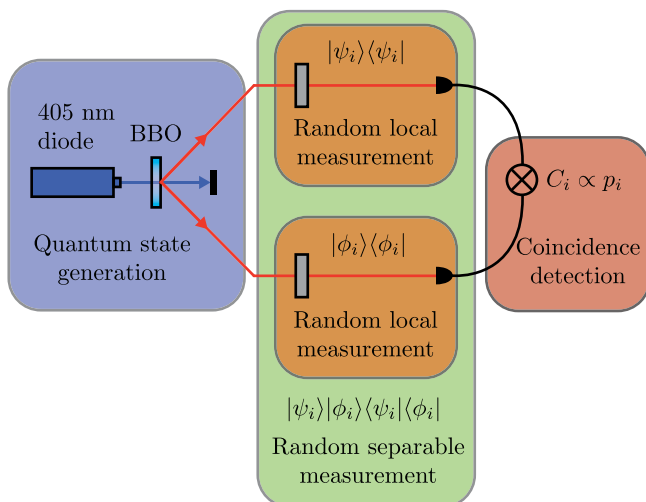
405 nm diode

BBO

Quantum state generation

$|\psi_i\rangle\langle\psi_i|$

Random local measurement

$|\phi_i\rangle\langle\phi_i|$

Random local measurement

$|\psi_i\rangle|\phi_i\rangle\langle\psi_i|\langle\phi_i|$

Random separable measurement

$C_i \propto p_i$

Coincidence detection